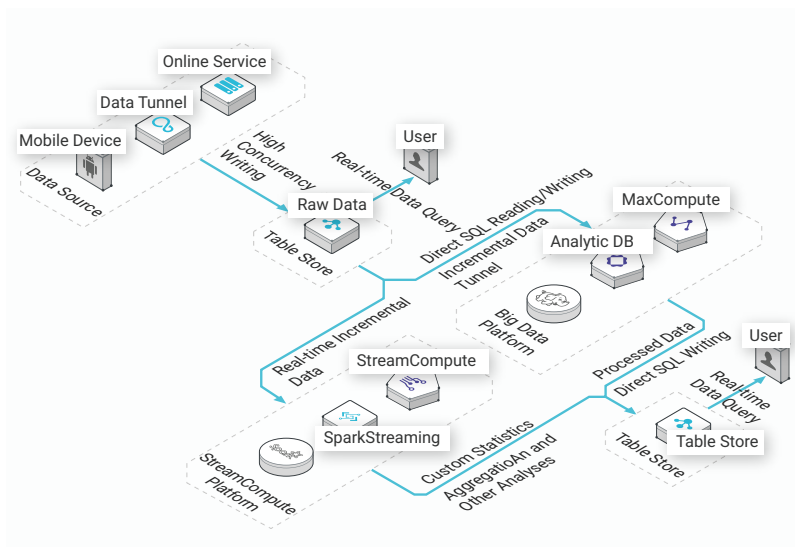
Online Service

Data Tunnel

Mobile Device

Data Source

High Concurrency Writing

Raw Data

Table Store

User

Real-time Data Query

Direct SQL Reading/Writing

Incremental Data Tunnel

MaxCompute

Analytic DB

Big Data Platform

Real-time Incremental Data

StreamCompute

SparkStreaming

StreamCompute Platform

Processed Data

Direct SQL Writing

User

Real-time Data Query

Table Store

Table Store

Custom Statistics AggregatioAn and Other Analyses